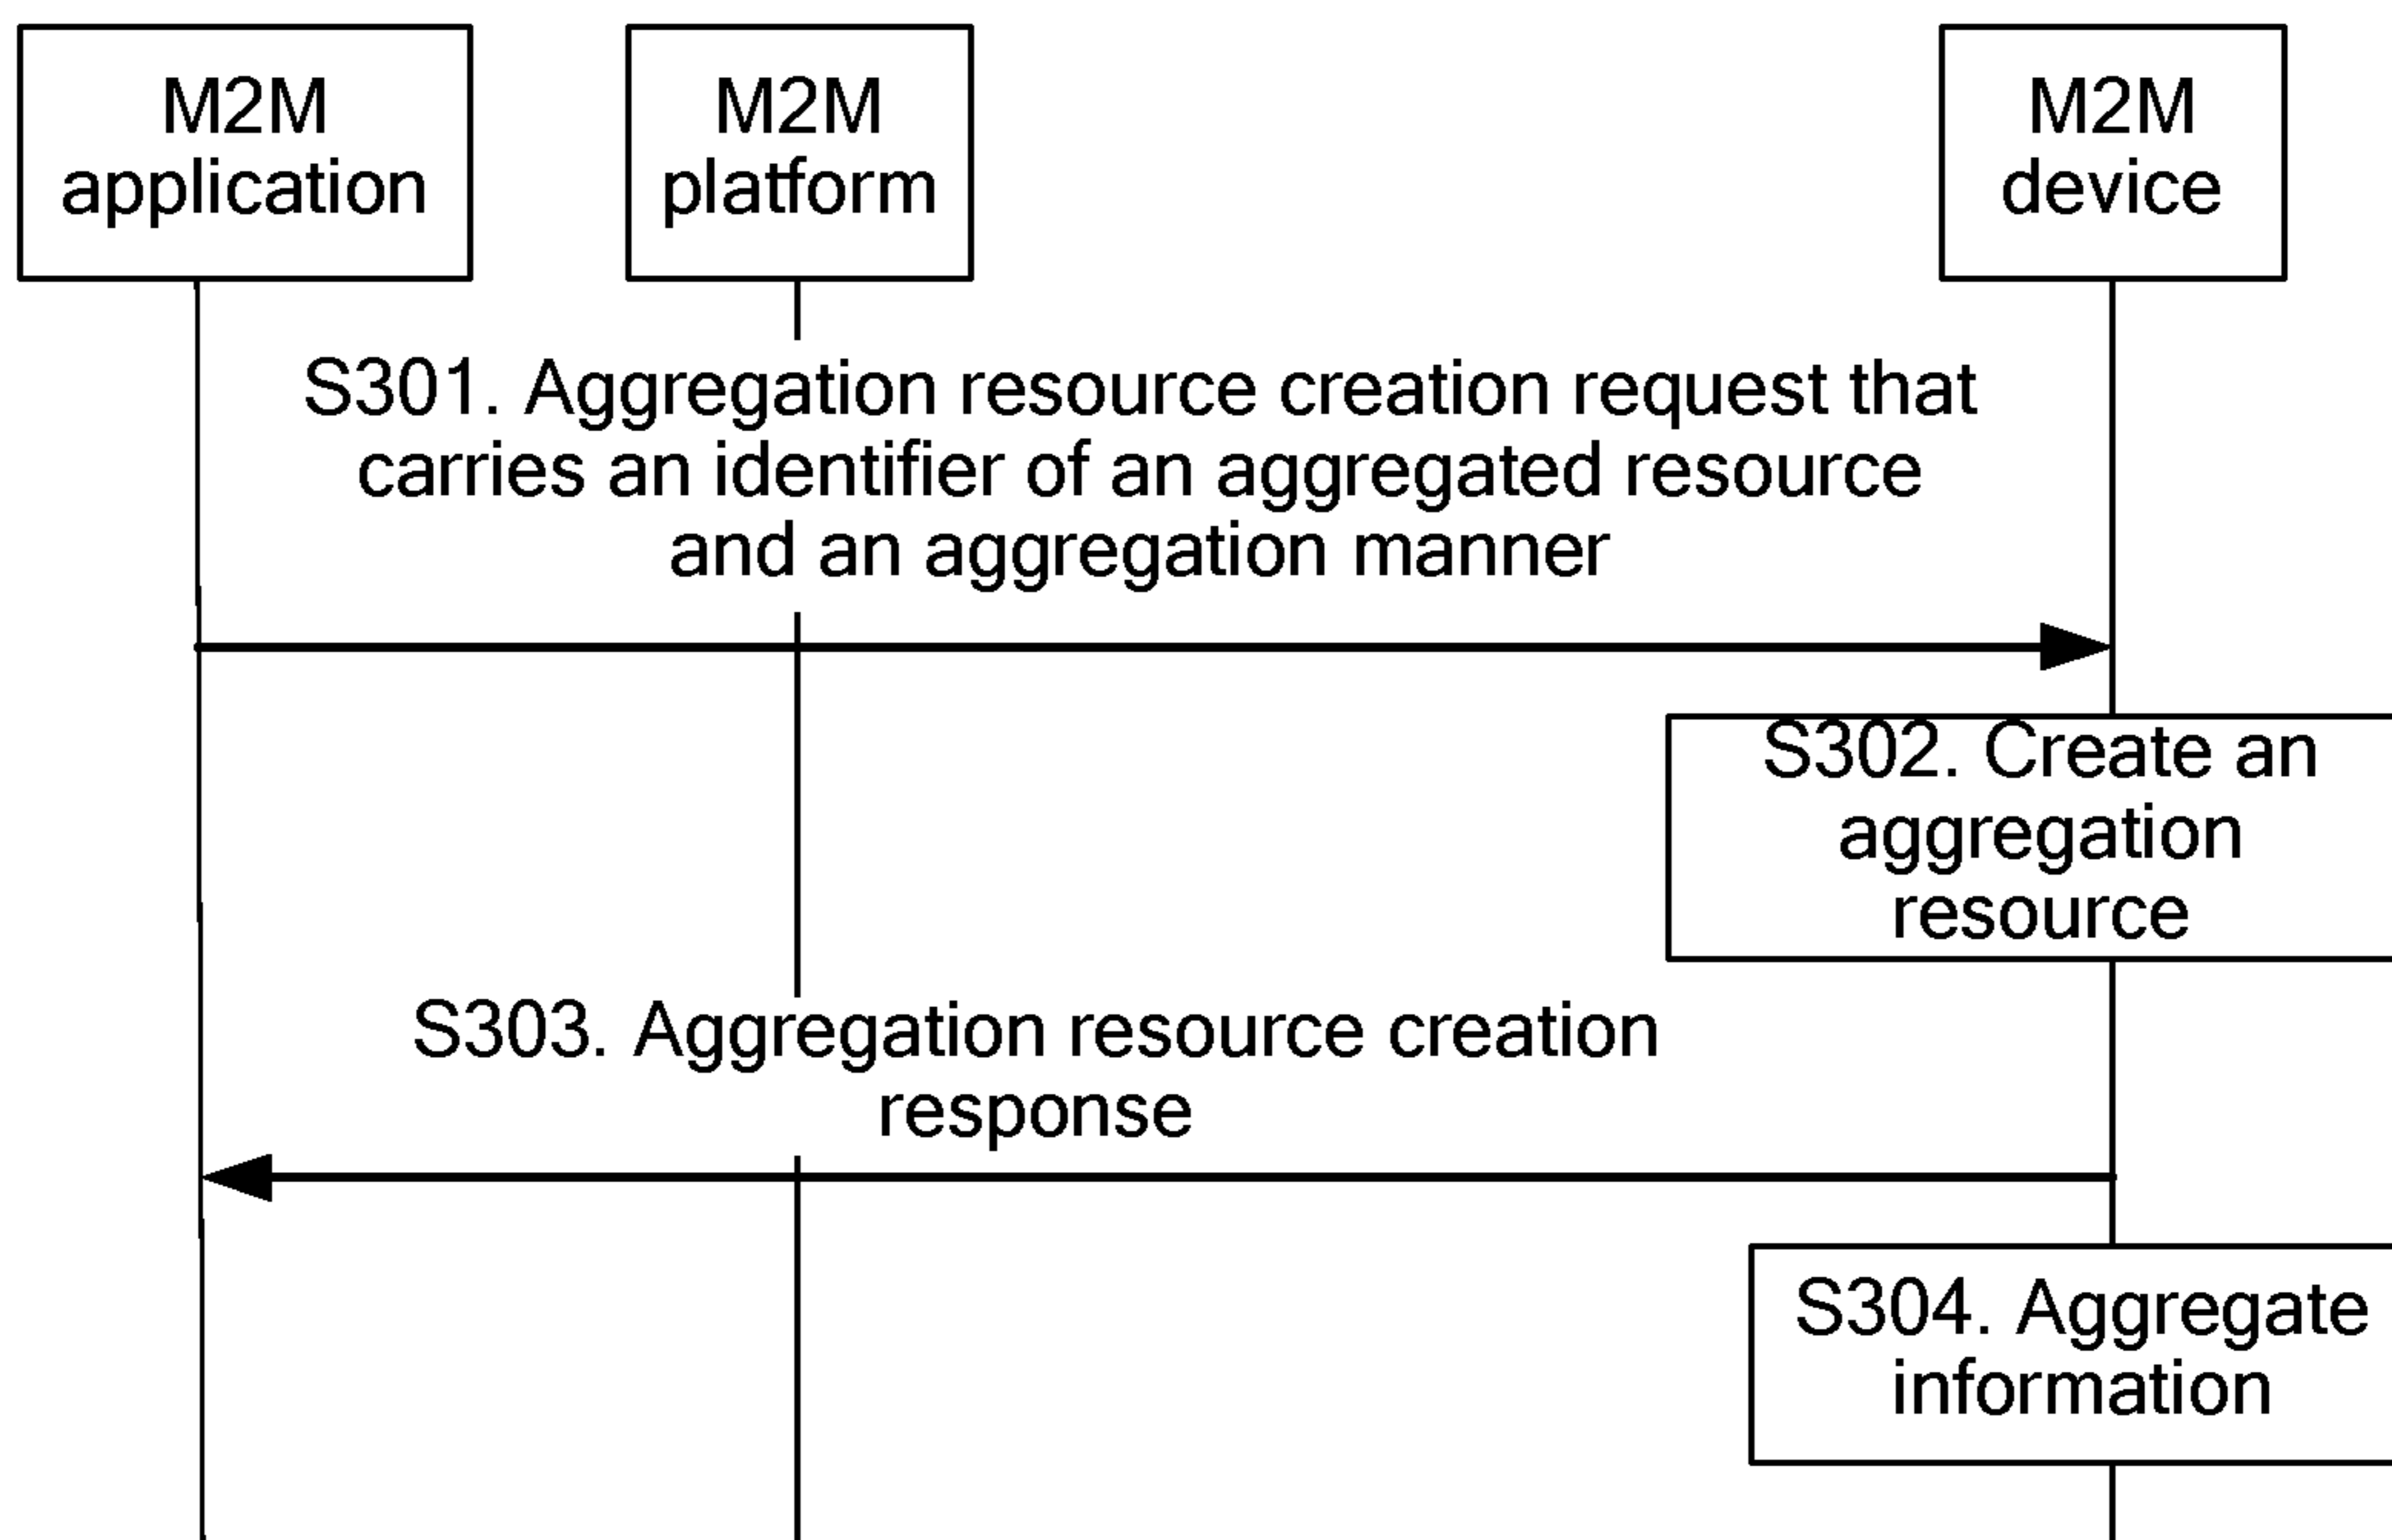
M2M application

M2M platform

M2M device

S301. Aggregation resource creation request that carries an identifier of an aggregated resource and an aggregation manner

S302. Create an aggregation resource

S303. Aggregation resource creation response

S304. Aggregate information